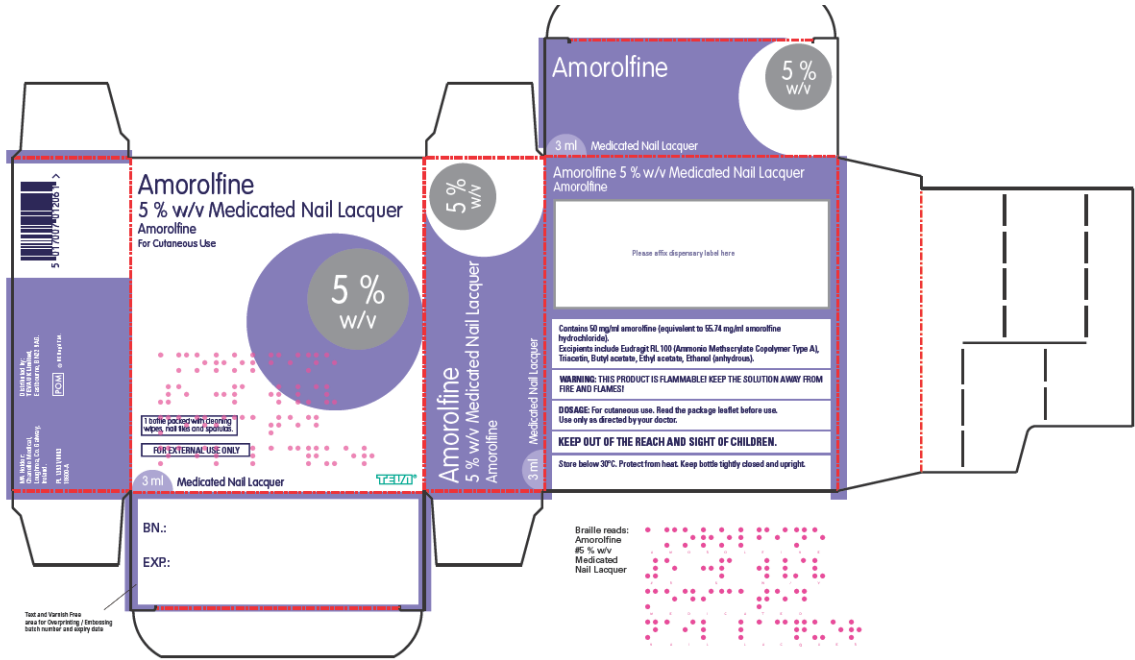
5 017007 012854

Distributed by: Teva UK Limited, Eastbourne, BN22 9AG.

POM

MA Holder: Chanelle Medical, Loughrea, Co. Galway, Ireland.

PL 33155/0038

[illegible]

Amorolfine
5 % w/v Medicated Nail Lacquer
Amorolfine
For Cutaneous Use

5 %
w/v

1 bottle packed with cleaning wipes, nail files and spatulas.

FOR EXTERNAL USE ONLY

3 ml Medicated Nail Lacquer

TEVA

BN.:

EXP.:

Text and Varnish Free area for Overprinting / Embossing batch number and expiry date

5 %
w/v

Amorolfine
5 % w/v Medicated Nail Lacquer
Amorolfine

3 ml Medicated Nail Lacquer

Amorolfine

5 %
w/v

3 ml Medicated Nail Lacquer

Amorolfine 5 % w/v Medicated Nail Lacquer
Amorolfine

Please affix dispensary label here

Contains 50 mg/ml amorolfine (equivalent to 55.74 mg/ml amorolfine hydrochloride).
Excipients include Eudragit RL 100 (Ammonio Methacrylate Copolymer Type A), Triacetin, Butyl acetate, Ethyl acetate, Ethanol (anhydrous).

WARNING: THIS PRODUCT IS FLAMMABLE! KEEP THE SOLUTION AWAY FROM FIRE AND FLAMES!

DOSAGE: For cutaneous use. Read the package leaflet before use. Use only as directed by your doctor.

KEEP OUT OF THE REACH AND SIGHT OF CHILDREN.

Store below 30°C. Protect from heat. Keep bottle tightly closed and upright.

Braille reads:
Amorolfine
#5 % w/v
Medicated
Nail Lacquer